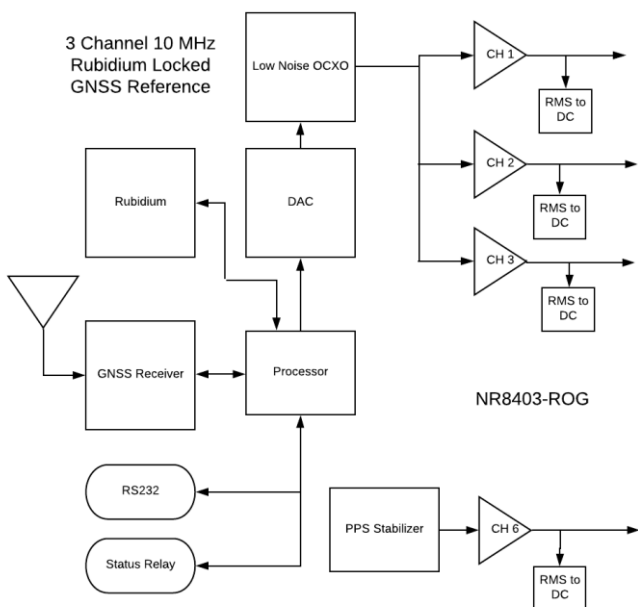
3 Channel 10 MHz Rubidium Locked GNSS Reference

Low Noise OCXO

CH 1

RMS to DC

CH 2

RMS to DC

CH 3

RMS to DC

Rubidium

DAC

GNSS Receiver

Processor

NR8403-ROG

RS232

PPS Stabilizer

CH 6

Status Relay

RMS to DC